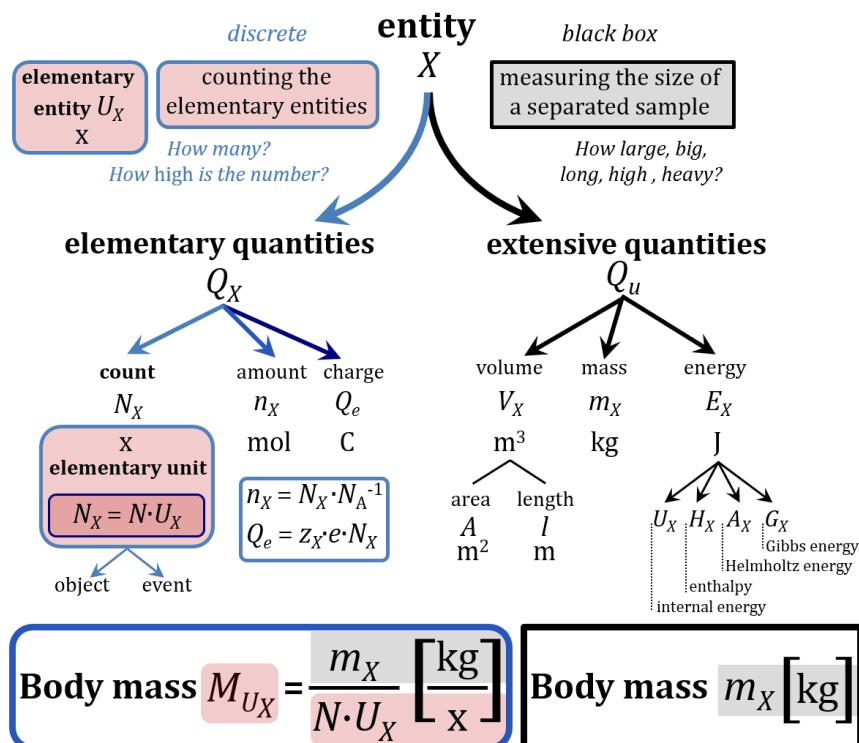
discrete

entity
$X$

black box

elementary entity $U_X$
x

counting the elementary entities

measuring the size of a separated sample

How many?
How high is the number?

How large, big, long, high , heavy?

elementary quantities
$Q_X$

extensive quantities
$Q_u$

count
$N_X$
x
elementary unit
$N_X = N \cdot U_X$

object
event

amount
$n_X$
mol

charge
$Q_e$
C

$n_X = N_X \cdot N_A^{-1}$
$Q_e = z_X \cdot e \cdot N_X$

volume
$V_X$
m$^3$

area
$A$
m$^2$

length
$l$
m

mass
$m_X$
kg

energy
$E_X$
J

$U_X$ $H_X$ $A_X$ $G_X$
Gibbs energy
Helmholtz energy
enthalpy
internal energy

Body mass $M_{U_X} = \frac{m_X}{N \cdot U_X} \left[\frac{kg}{x}\right]$

Body mass $m_X$ [kg]